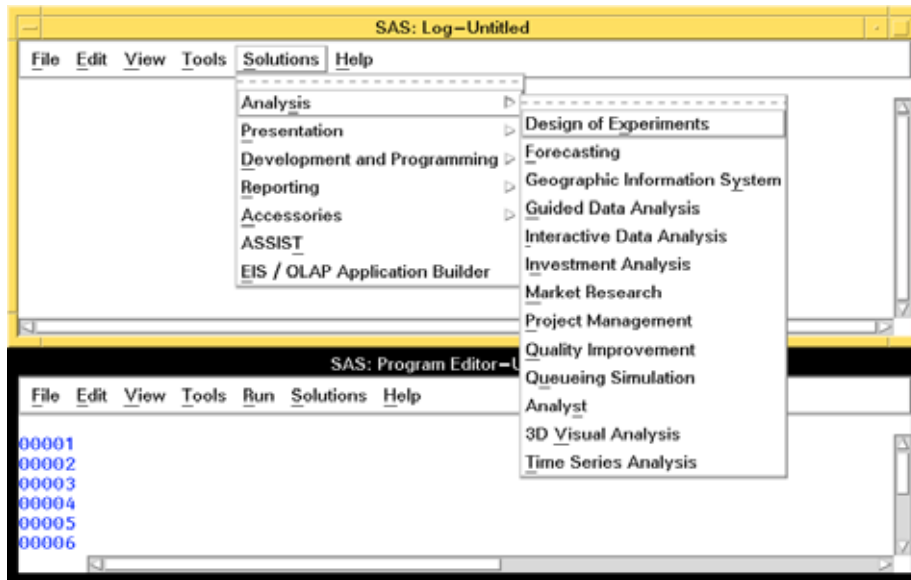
SAS: Log–Untitled

File Edit View Tools Solutions Help

Analysis
Presentation
Development and Programming
Reporting
Accessories
ASSIST
EIS / OLAP Application Builder

Design of Experiments
Forecasting
Geographic Information System
Guided Data Analysis
Interactive Data Analysis
Investment Analysis
Market Research
Project Management
Quality Improvement
Queueing Simulation
Analyst
3D Visual Analysis
Time Series Analysis

SAS: Program Editor–U

File Edit View Tools Run Solutions Help

00001
00002
00003
00004
00005
00006